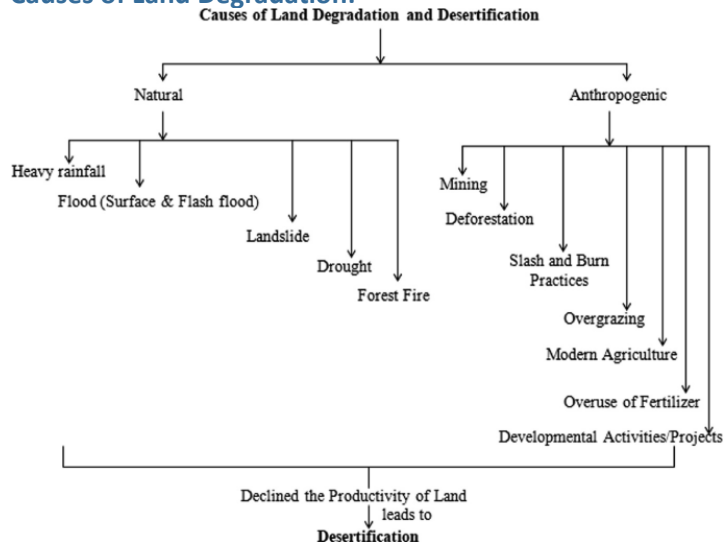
Causes of Land Degradation:
Causes of Land Degradation and Desertification

Natural

Anthropogenic

Heavy rainfall

Flood (Surface & Flash flood)

Landslide

Drought

Forest Fire

Mining

Deforestation

Slash and Burn Practices

Overgrazing

Modern Agriculture

Overuse of Fertilizer

Developmental Activities/Projects

Declined the Productivity of Land
leads to
Desertification